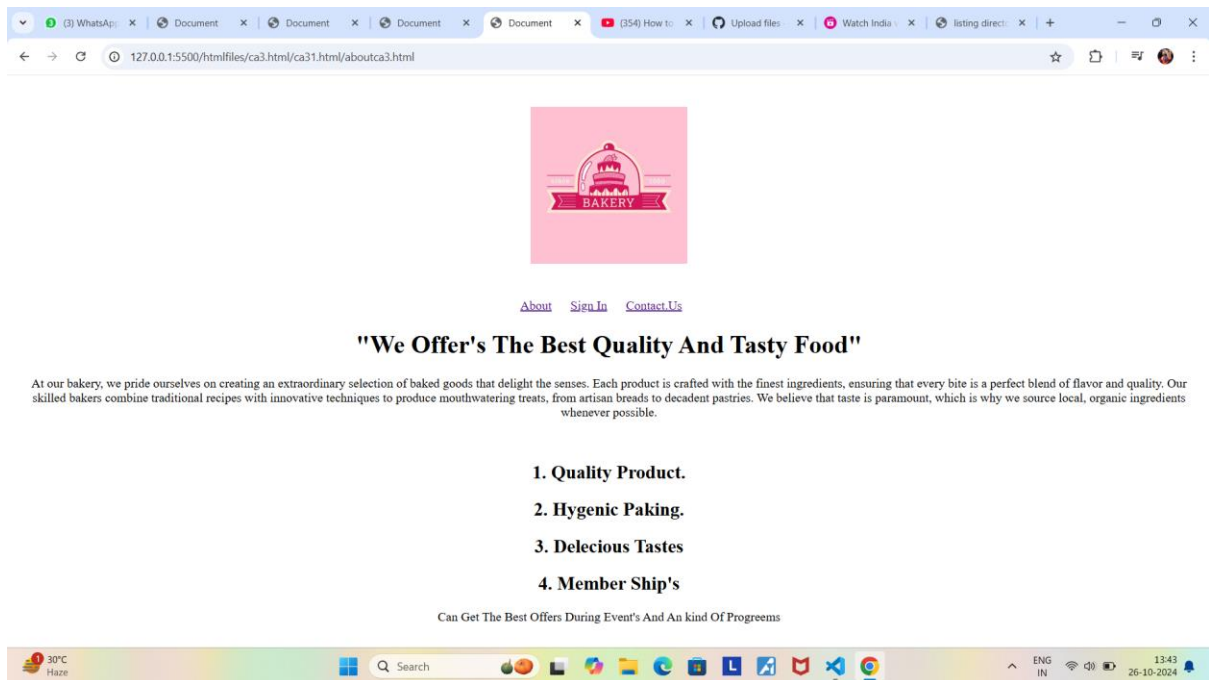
(3) WhatsApp × | Document × | Document × | Document × | Document × | (354) How to × | Upload files × | Watch India × | listing direct × | +

127.0.0.1:5500/htmlfiles/ca3.html/ca31.html/aboutca3.html

BAKERY

About Sign In Contact.Us

"We Offer's The Best Quality And Tasty Food"

At our bakery, we pride ourselves on creating an extraordinary selection of baked goods that delight the senses. Each product is crafted with the finest ingredients, ensuring that every bite is a perfect blend of flavor and quality. Our skilled bakers combine traditional recipes with innovative techniques to produce mouthwatering treats, from artisan breads to decadent pastries. We believe that taste is paramount, which is why we source local, organic ingredients whenever possible.

1. Quality Product.

2. Hygenic Paking.

3. Delecious Tastes

4. Member Ship's

Can Get The Best Offers During Event's And An kind Of Progreems

30°C Haze

Search

ENG IN

13:43 26-10-2024